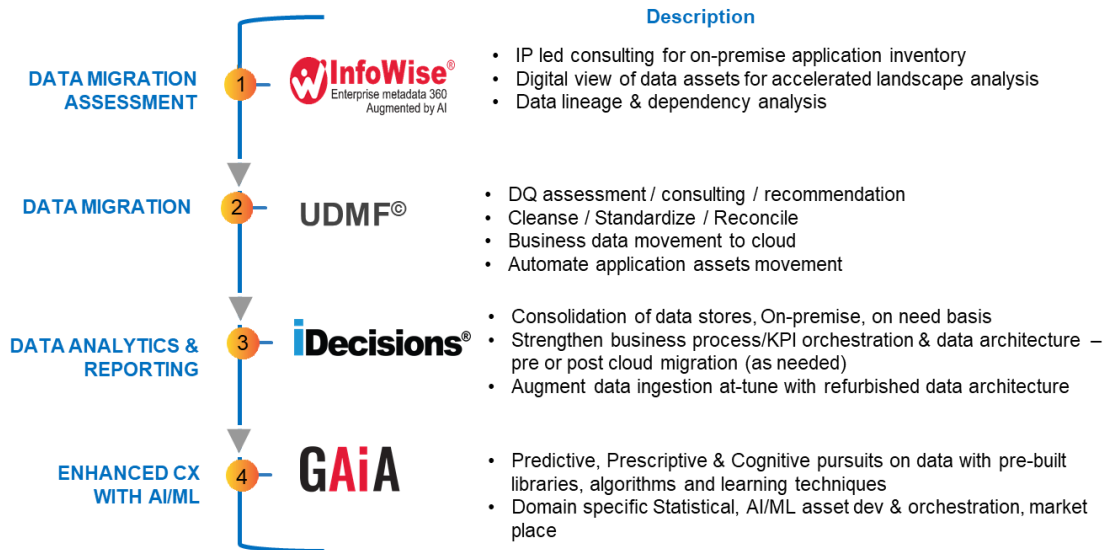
Description

DATA MIGRATION ASSESSMENT

1

InfoWise®
Enterprise metadata 360
Augmented by AI

• IP led consulting for on-premise application inventory
• Digital view of data assets for accelerated landscape analysis
• Data lineage & dependency analysis

DATA MIGRATION

2

UDMF©

• DQ assessment / consulting / recommendation
• Cleanse / Standardize / Reconcile
• Business data movement to cloud
• Automate application assets movement

DATA ANALYTICS & REPORTING

3

iDecisions®

• Consolidation of data stores, On-premise, on need basis
• Strengthen business process/KPI orchestration & data architecture – pre or post cloud migration (as needed)
• Augment data ingestion at-tune with refurbished data architecture

ENHANCED CX WITH AI/ML

4

GAiA

• Predictive, Prescriptive & Cognitive pursuits on data with pre-built libraries, algorithms and learning techniques
• Domain specific Statistical, AI/ML asset dev & orchestration, market place